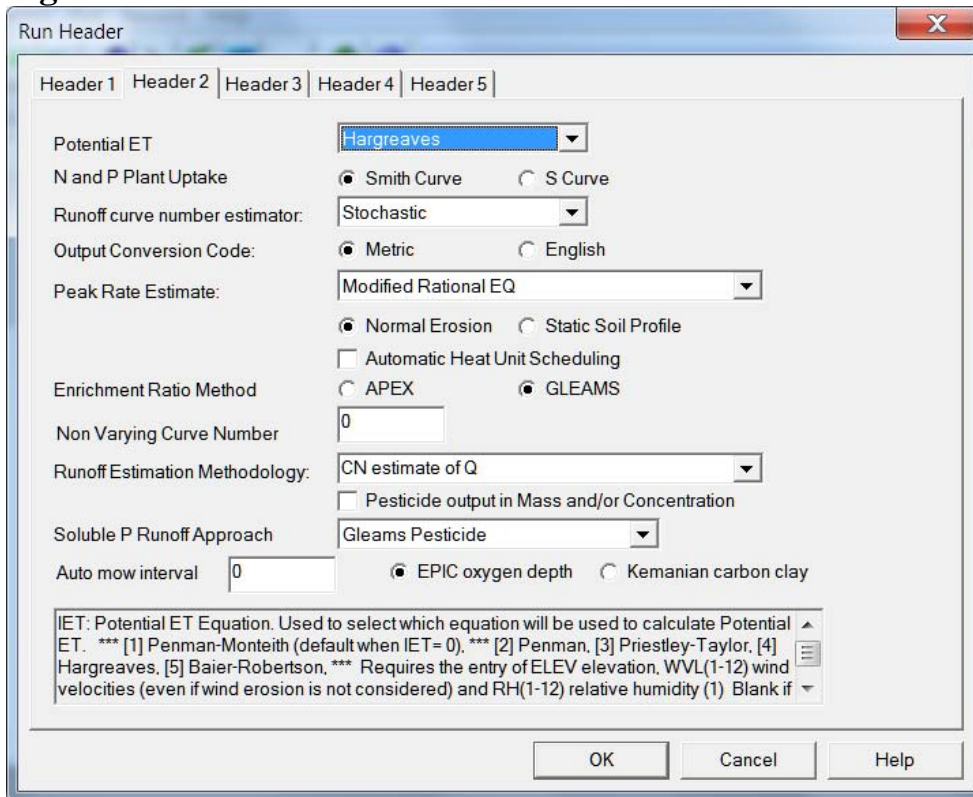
Run Header

Header 1 | Header 2 | Header 3 | Header 4 | Header 5

Potential ET: Hargreaves

N and P Plant Uptake: Smith Curve | S Curve

Runoff curve number estimator: Stochastic

Output Conversion Code: Metric | English

Peak Rate Estimate: Modified Rational EQ

Normal Erosion | Static Soil Profile

Automatic Heat Unit Scheduling

Enrichment Ratio Method: APEX | GLEAMS

Non Varying Curve Number: 0

Runoff Estimation Methodology: CN estimate of Q

Pesticide output in Mass and/or Concentration

Soluble P Runoff Approach: Gleams Pesticide

Auto mow interval: 0

EPIC oxygen depth | Kemanian carbon clay

IET: Potential ET Equation. Used to select which equation will be used to calculate Potential ET. *** [1] Penman-Monteith (default when IET= 0), *** [2] Penman, [3] Priestley-Taylor, [4] Hargreaves, [5] Baier-Robertson, *** Requires the entry of ELEV elevation, WVL(1-12) wind velocities (even if wind erosion is not considered) and RH(1-12) relative humidity (1) Blank if

OK | Cancel | Help